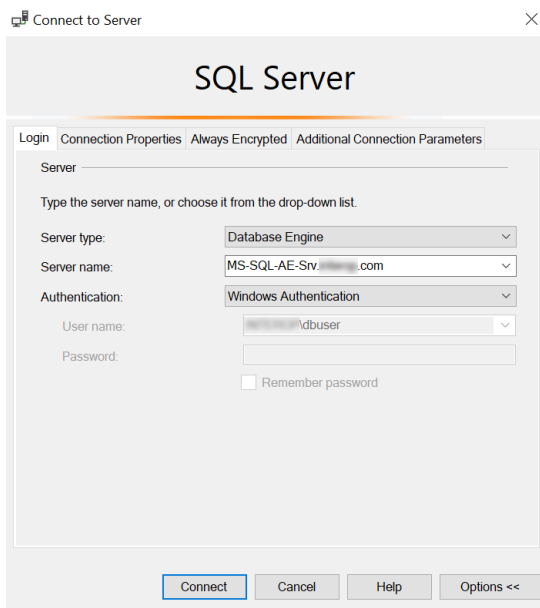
Connect to Server

SQL Server

Login | Connection Properties | Always Encrypted | Additional Connection Parameters

Server

Type the server name, or choose it from the drop-down list.

Server type: Database Engine
Server name: MS-SQL-AE-Srv.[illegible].com
Authentication: Windows Authentication
User name: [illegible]\dbuser
Password:
Remember password

Connect | Cancel | Help | Options <<